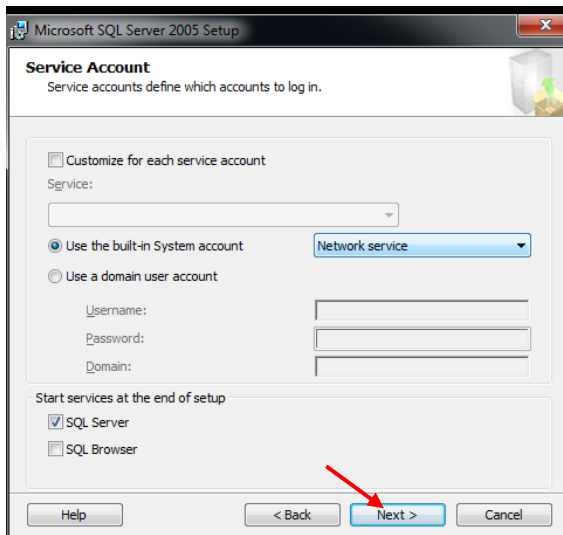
Microsoft SQL Server 2005 Setup

Service Account
Service accounts define which accounts to log in.

Customize for each service account

Service:

Use the built-in System account

Network service

Use a domain user account

Username:

Password:

Domain:

Start services at the end of setup

SQL Server

SQL Browser

Help

< Back

Next >

Cancel